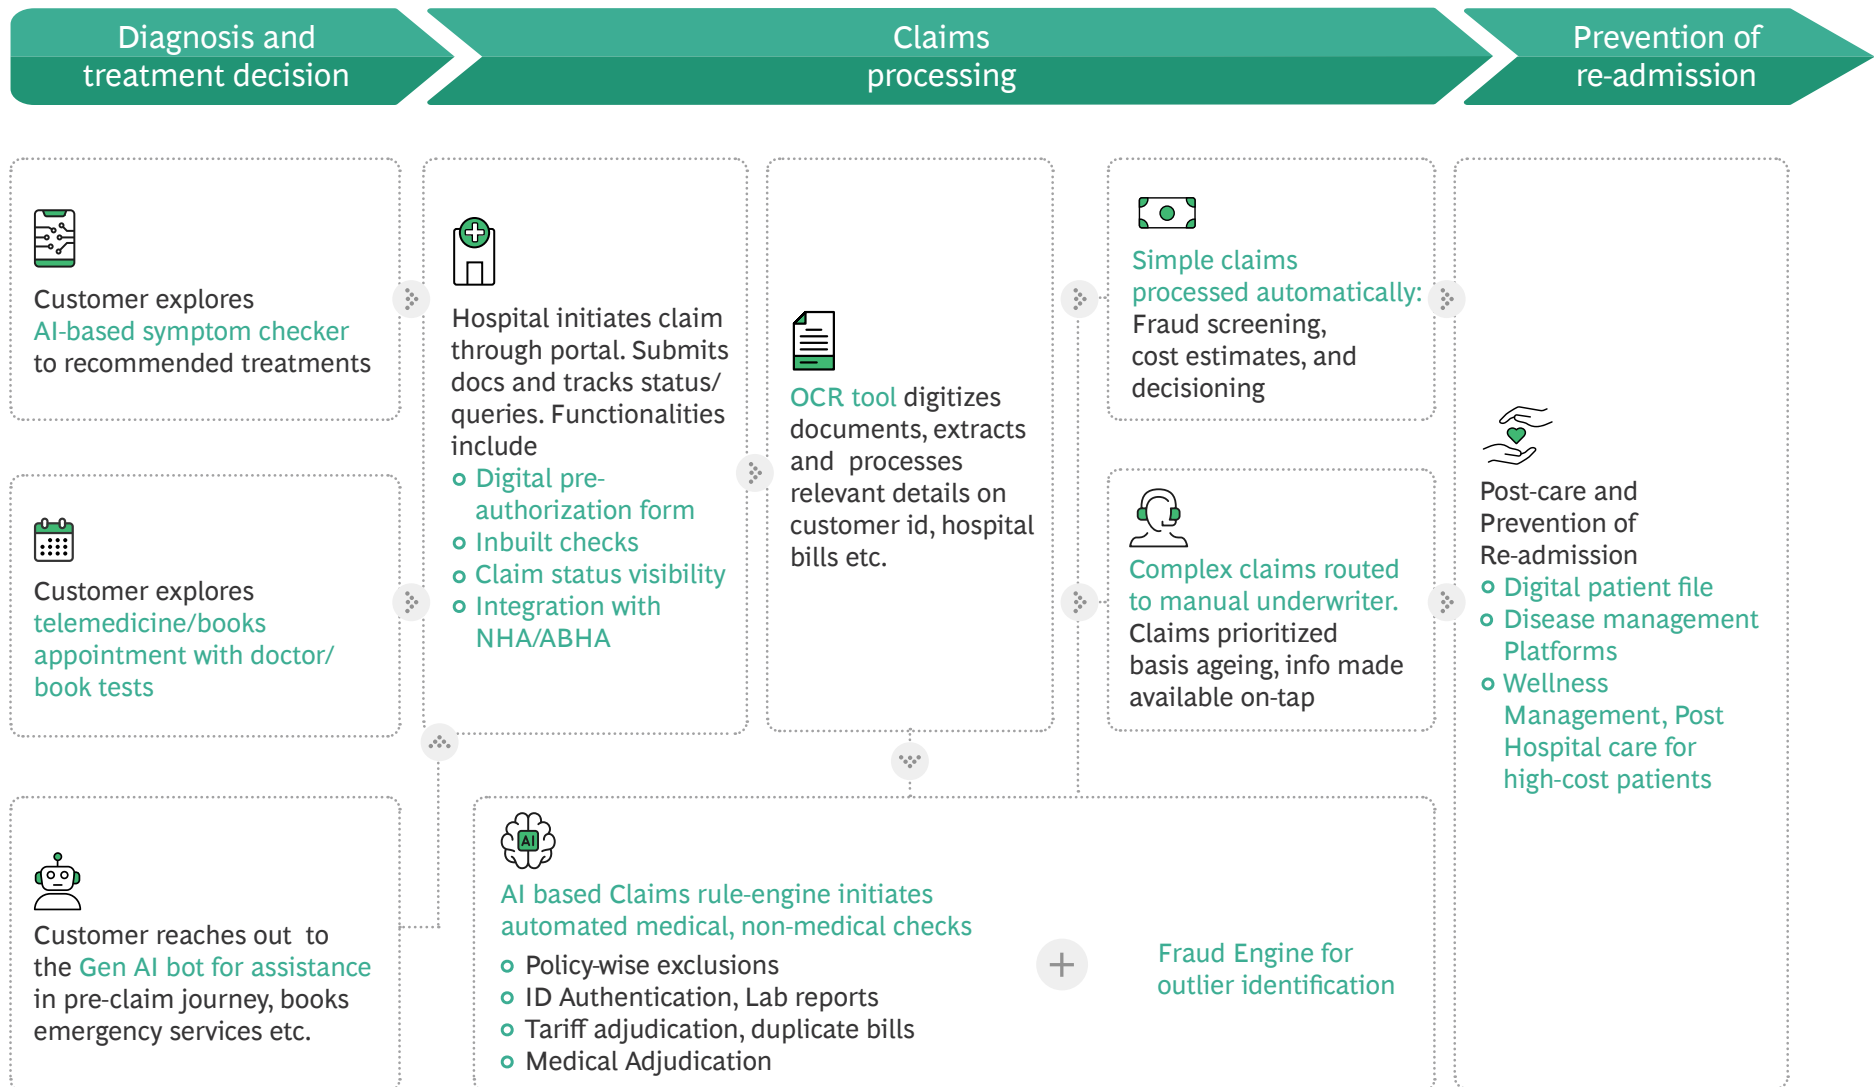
Diagnosis and treatment decision

Claims processing

Prevention of re-admission

Customer explores AI-based symptom checker to recommended treatments

Customer explores telemedicine/books appointment with doctor/ book tests

Customer reaches out to the Gen AI bot for assistance in pre-claim journey, books emergency services etc.

Hospital initiates claim through portal. Submits docs and tracks status/ queries. Functionalities include

- Digital pre-authorization form
- Inbuilt checks
- Claim status visibility
- Integration with NHA/ABHA

OCR tool digitizes documents, extracts and processes relevant details on customer id, hospital bills etc.

Simple claims processed automatically: Fraud screening, cost estimates, and decisioning

Complex claims routed to manual underwriter. Claims prioritized basis ageing, info made available on-tap

Post-care and Prevention of Re-admission

- Digital patient file
- Disease management Platforms
- Wellness Management, Post Hospital care for high-cost patients

AI based Claims rule-engine initiates automated medical, non-medical checks

- Policy-wise exclusions
- ID Authentication, Lab reports
- Tariff adjudication, duplicate bills
- Medical Adjudication

Fraud Engine for outlier identification